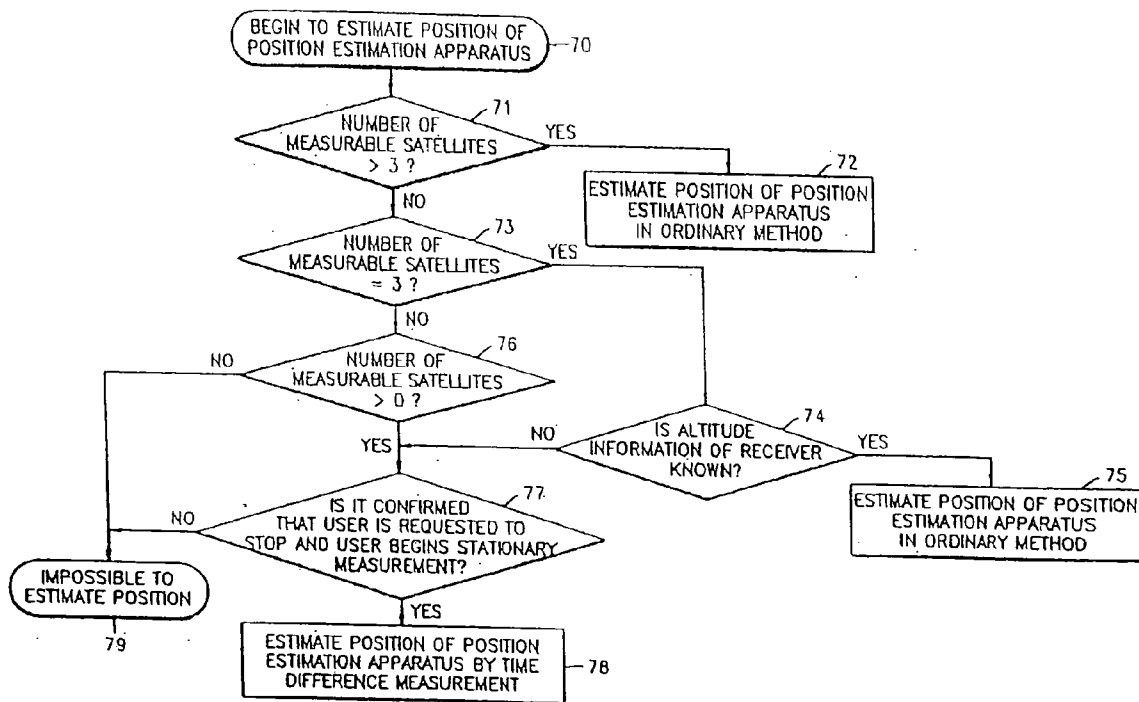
BEGIN TO ESTIMATE POSITION OF POSITION ESTIMATION APPARATUS 70

71
NUMBER OF MEASURABLE SATELLITES > 3 ?

YES

72
ESTIMATE POSITION OF POSITION ESTIMATION APPARATUS IN ORDINARY METHOD

NO

73
NUMBER OF MEASURABLE SATELLITES = 3 ?

YES

NO

NO

76
NUMBER OF MEASURABLE SATELLITES > 0 ?

YES

NO

74
IS ALTITUDE INFORMATION OF RECEIVER KNOWN?

YES

75
ESTIMATE POSITION OF POSITION ESTIMATION APPARATUS IN ORDINARY METHOD

NO

77
IS IT CONFIRMED THAT USER IS REQUESTED TO STOP AND USER BEGINS STATIONARY MEASUREMENT?

IMPOSSIBLE TO ESTIMATE POSITION

79

YES

ESTIMATE POSITION OF POSITION ESTIMATION APPARATUS BY TIME DIFFERENCE MEASUREMENT 78